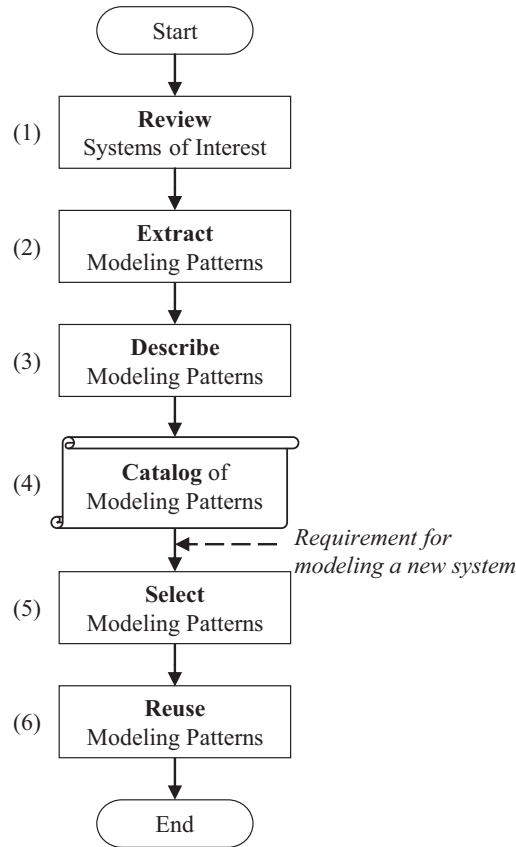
Start

(1) **Review** Systems of Interest

(2) **Extract** Modeling Patterns

(3) **Describe** Modeling Patterns

(4) **Catalog** of Modeling Patterns

*Requirement for modeling a new system*

(5) **Select** Modeling Patterns

(6) **Reuse** Modeling Patterns

End